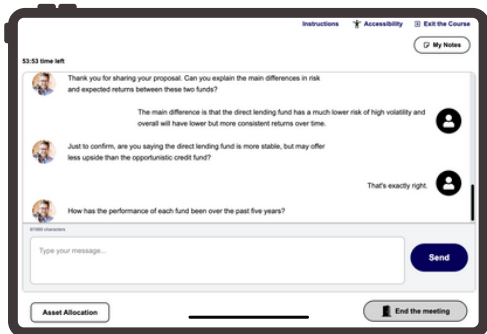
Instructions Accessibility Exit the Course

My Notes

53:53 time left

Thank you for sharing your proposal. Can you explain the main differences in risk and expected returns between these two funds?

The main difference is that the direct lending fund has a much lower risk of high volatility and overall will have lower but more consistent returns over time.

Just to confirm, are you saying the direct lending fund is more stable, but may offer less upside than the opportunistic credit fund?

That's exactly right.

How has the performance of each fund been over the past five years?

0/1000 characters

Type your message...

Send

Asset Allocation

End the meeting